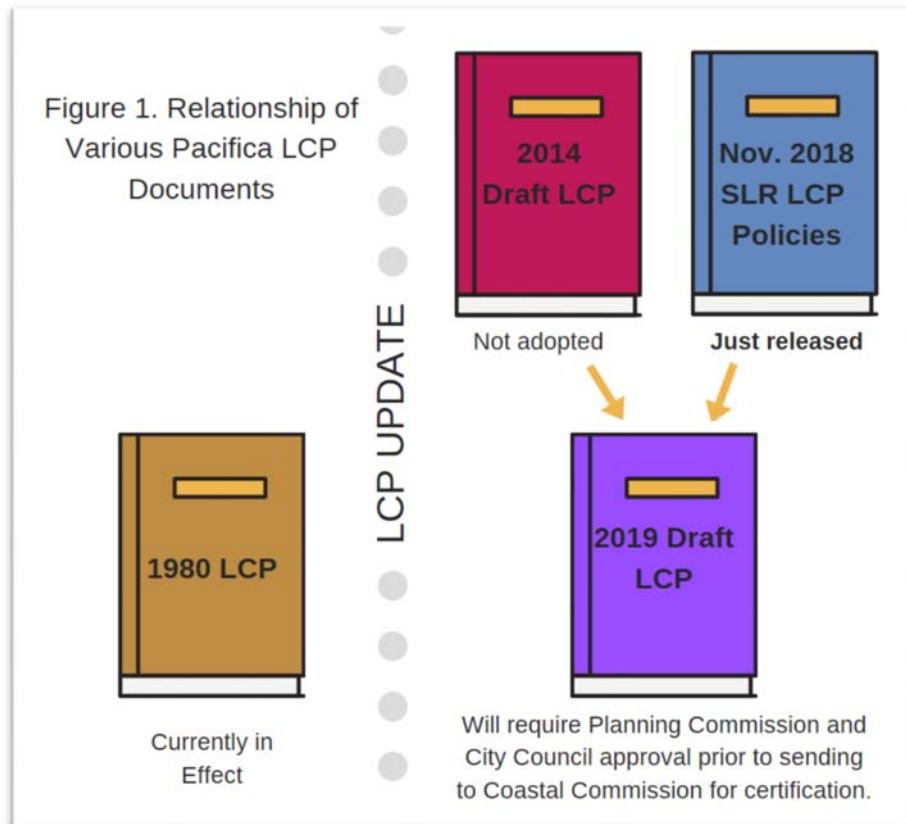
Figure 1. Relationship of Various Pacifica LCP Documents

2014 Draft LCP

Nov. 2018 SLR LCP Policies

Not adopted

Just released

LCP UPDATE

1980 LCP

Currently in Effect

2019 Draft LCP

Will require Planning Commission and City Council approval prior to sending to Coastal Commission for certification.